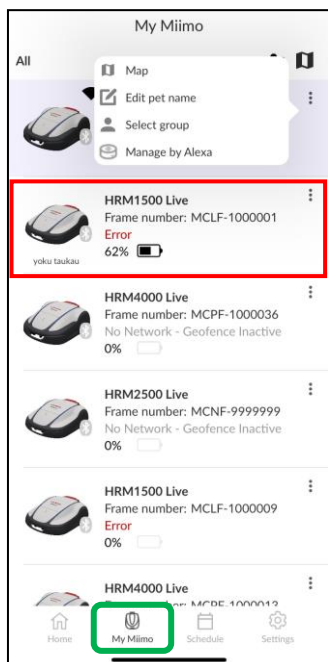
My Miimo

All

Map

Edit pet name

Select group

Manage by Alexa

HRM1500 Live
Frame number: MCLF-1000001
Error
62%

yoku taukau

HRM4000 Live
Frame number: MCPF-1000036
No Network - Geofence Inactive
0%

HRM2500 Live
Frame number: MCNF-9999999
No Network - Geofence Inactive
0%

HRM1500 Live
Frame number: MCLF-1000009
Error
0%

HRM4000 Live
Frame number: MCPF-100001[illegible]

Home
My Miimo
Schedule
Settings